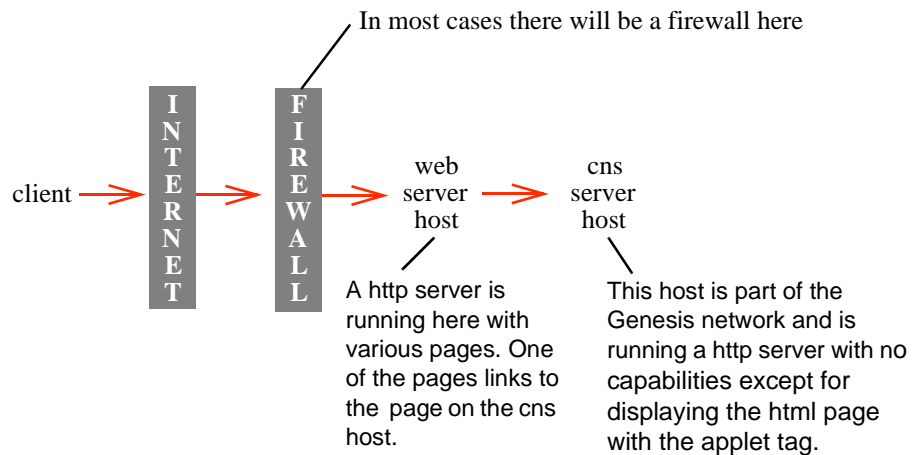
In most cases there will be a firewall here

client

I N T E R N E T

F I R E W A L L

web server host

cns server host

A http server is running here with various pages. One of the pages links to the page on the cns host.

This host is part of the Genesis network and is running a http server with no capabilities except for displaying the html page with the applet tag.